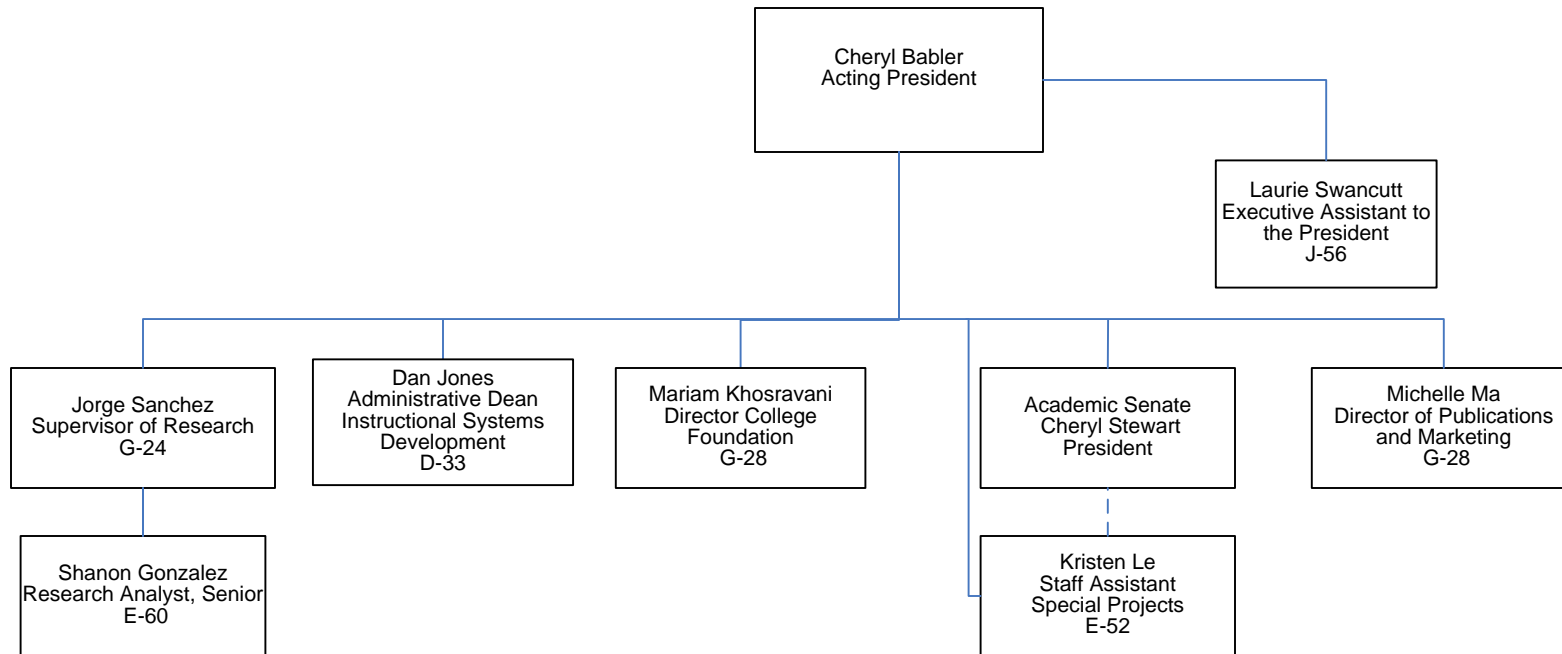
Cheryl Babler
Acting President

Laurie Swancutt
Executive Assistant to the President
J-56

Jorge Sanchez
Supervisor of Research
G-24

Dan Jones
Administrative Dean
Instructional Systems Development
D-33

Mariam Khosravani
Director College Foundation
G-28

Academic Senate
Cheryl Stewart
President

Michelle Ma
Director of Publications and Marketing
G-28

Shanon Gonzalez
Research Analyst, Senior
E-60

Kristen Le
Staff Assistant
Special Projects
E-52